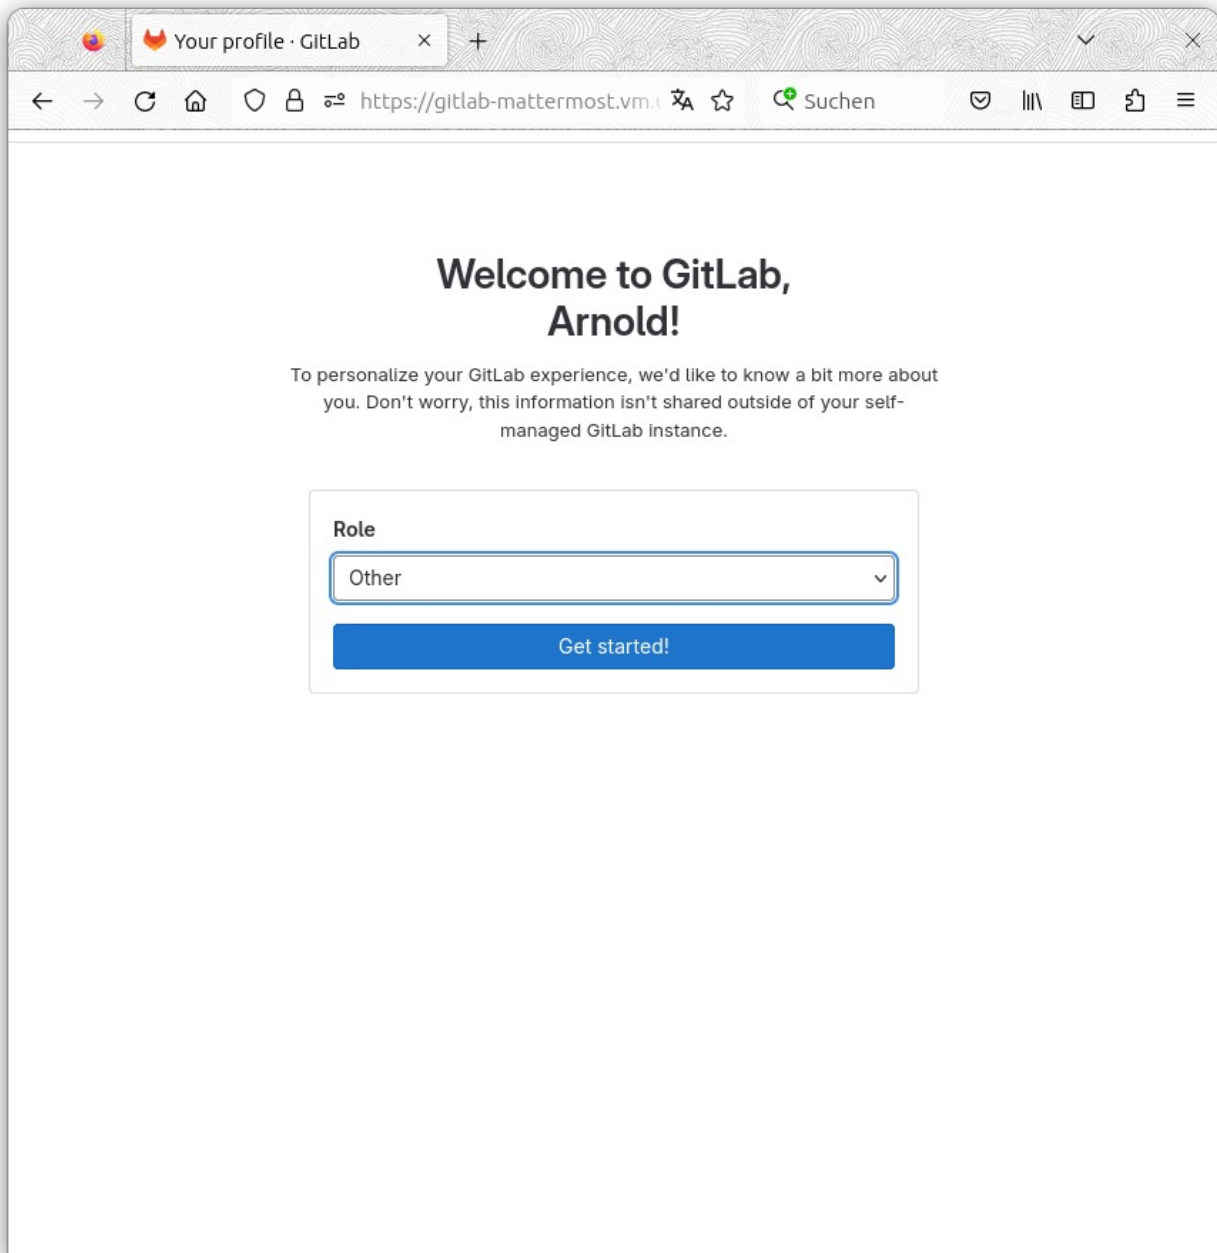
Your profile · GitLab

https://gitlab-mattermost.vm.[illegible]

Suchen

Welcome to GitLab, Arnold!

To personalize your GitLab experience, we'd like to know a bit more about you. Don't worry, this information isn't shared outside of your self-managed GitLab instance.

Role

Other

Get started!